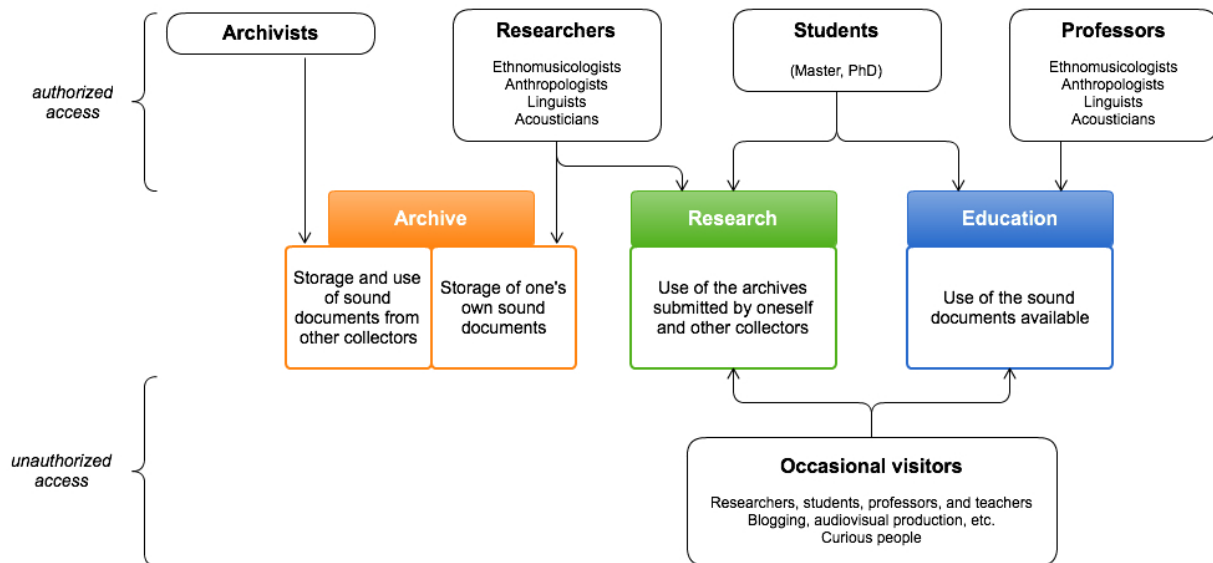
authorized access

Archivists

Researchers
Ethnomusicologists
Anthropologists
Linguists
Acousticians

Students
(Master, PhD)

Professors
Ethnomusicologists
Anthropologists
Linguists
Acousticians

Archive

Storage and use of sound documents from other collectors

Storage of one's own sound documents

Research

Use of the archives submitted by oneself and other collectors

Education

Use of the sound documents available

unauthorized access

Occasional visitors
Researchers, students, professors, and teachers
Blogging, audiovisual production, etc.
Curious people